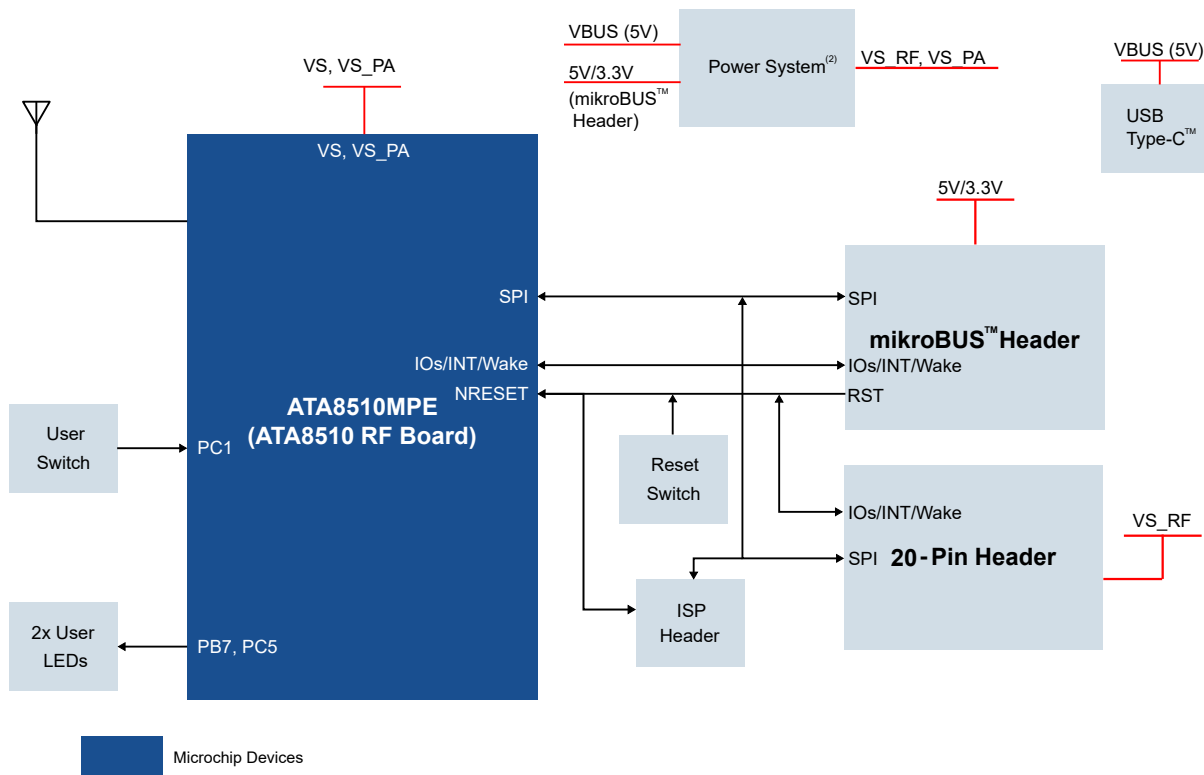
VBUS (5V)

5V/3.3V (mikroBUS™ Header)

Power System$^{(2)}$

VS_RF, VS_PA

VBUS (5V)

USB Type-C™

VS, VS_PA

VS, VS_PA

ATA8510MPE (ATA8510 RF Board)

5V/3.3V

SPI

SPI

mikroBUS™ Header

IOs/INT/Wake

IOs/INT/Wake

NRESET

RST

User Switch

PC1

Reset Switch

IOs/INT/Wake

VS_RF

SPI

20-Pin Header

ISP Header

2x User LEDs

PB7, PC5

Microchip Devices